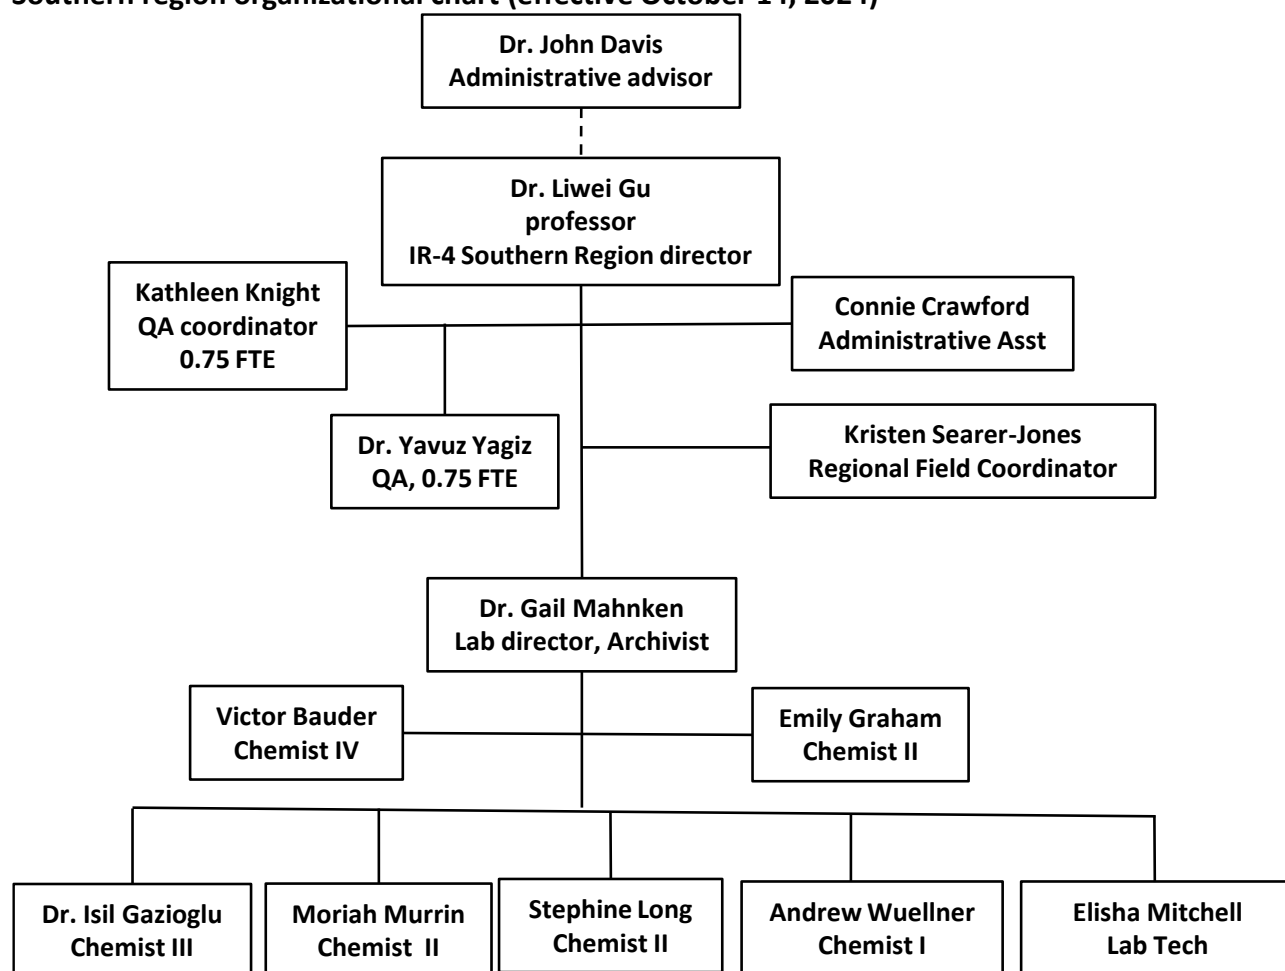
Southern region organizational chart (effective October 14, 2024)

Dr. John Davis
Administrative advisor

Dr. Liwei Gu
professor
IR-4 Southern Region director

Kathleen Knight
QA coordinator
0.75 FTE

Connie Crawford
Administrative Asst

Dr. Yavuz Yagiz
QA, 0.75 FTE

Kristen Searer-Jones
Regional Field Coordinator

Dr. Gail Mahnken
Lab director, Archivist

Victor Bauder
Chemist IV

Emily Graham
Chemist II

Dr. Isil Gazioglu
Chemist III

Moriah Murrin
Chemist II

Stephine Long
Chemist II

Andrew Wuellner
Chemist I

Elisha Mitchell
Lab Tech